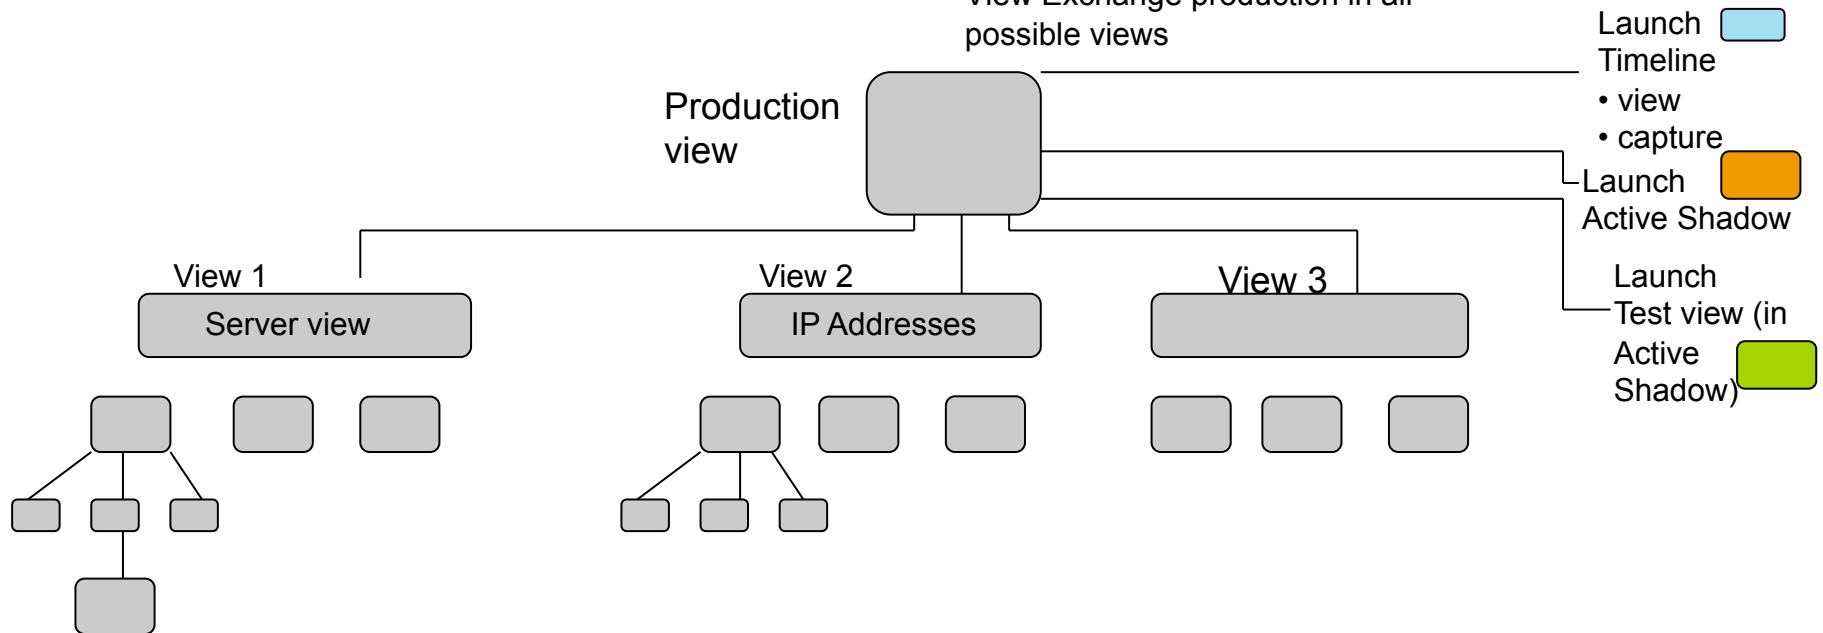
View Exchange production in all possible views

Production view

Launch Timeline
• view
• capture

Launch Active Shadow

Launch Test view (in Active Shadow)

View 1
Server view

View 2
IP Addresses

View 3